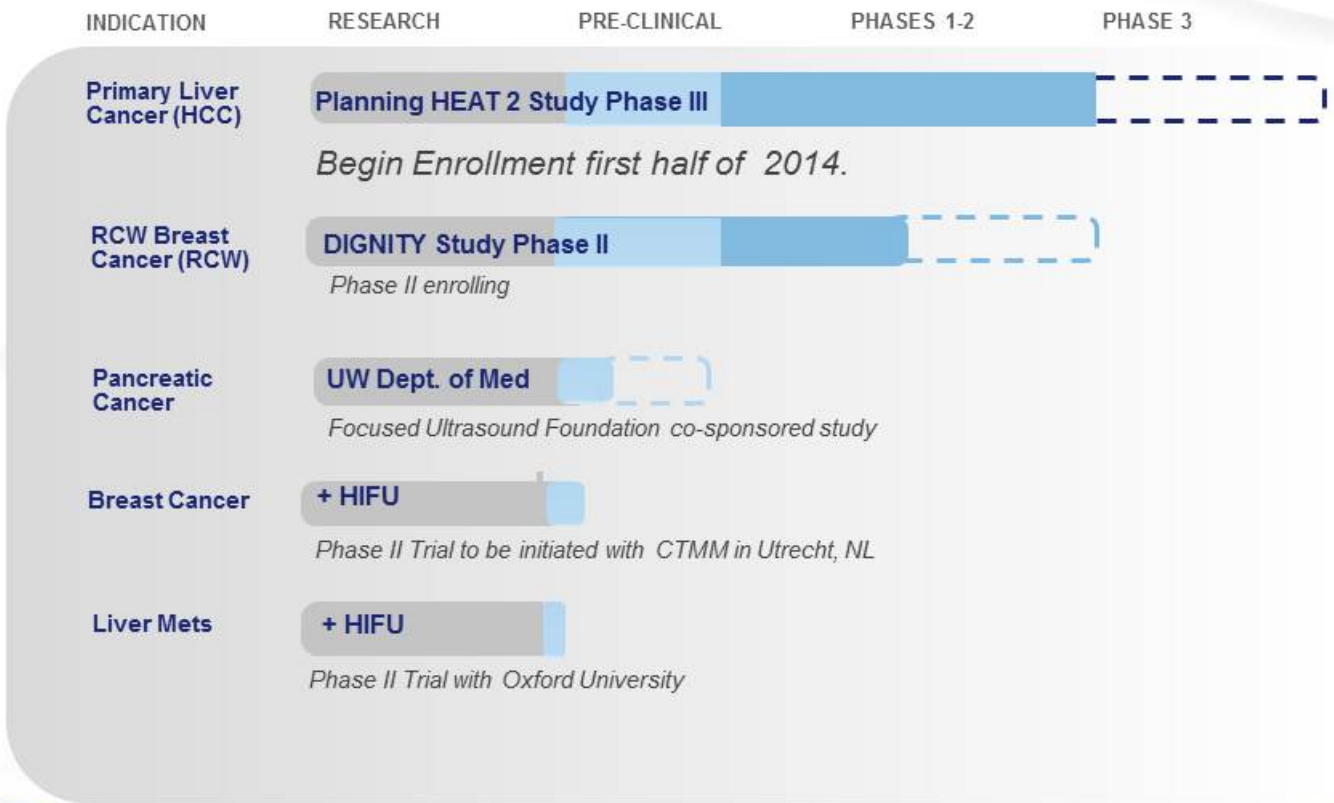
INDICATION RESEARCH PRE-CLINICAL PHASES 1-2 PHASE 3

Primary Liver Cancer (HCC)

Planning HEAT 2 Study Phase III

Begin Enrollment first half of 2014.

RCW Breast Cancer (RCW)

DIGNITY Study Phase II

Phase II enrolling

Pancreatic Cancer

UW Dept. of Med

Focused Ultrasound Foundation co-sponsored study

Breast Cancer

+ HIFU

Phase II Trial to be initiated with CTMM in Utrecht, NL

Liver Mets

+ HIFU

Phase II Trial with Oxford University